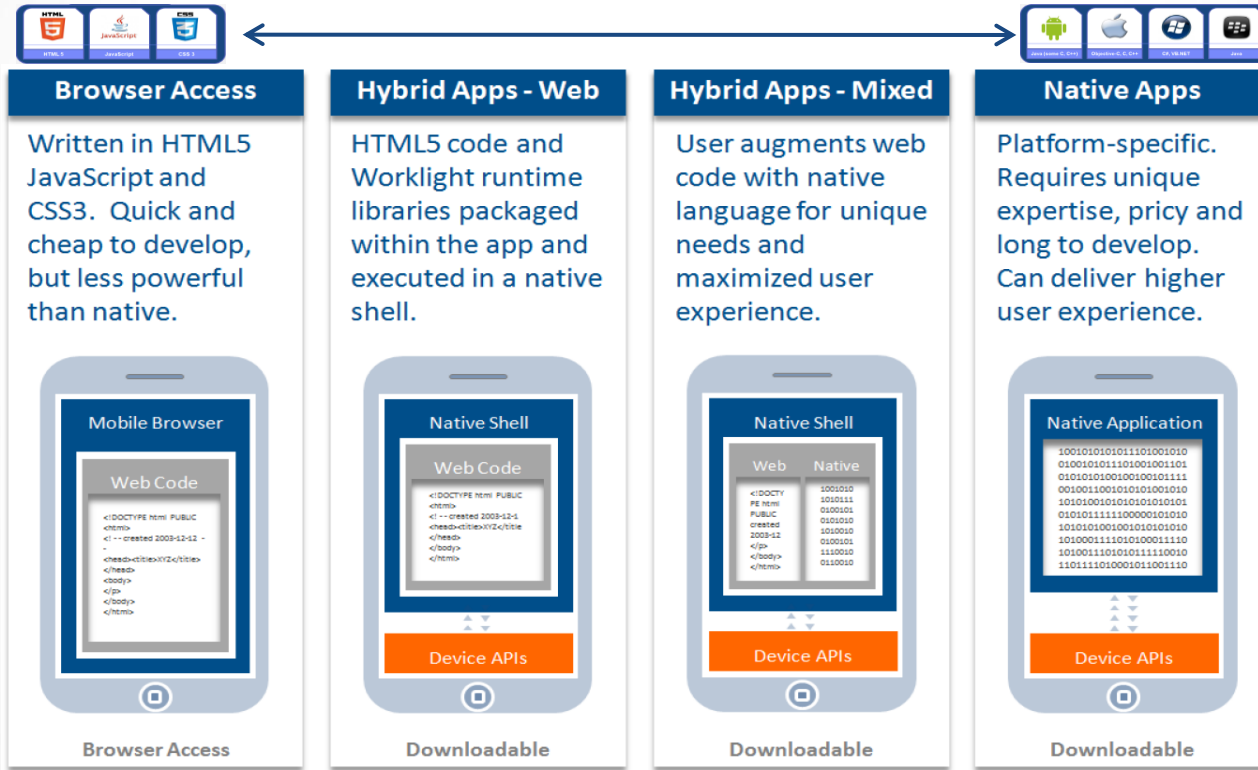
HTML 5 JavaScript CSS 3

Java (some C, C++) Objective-C, C, C++ C#, VB.NET Java

Browser Access

Written in HTML5 JavaScript and CSS3. Quick and cheap to develop, but less powerful than native.

Mobile Browser

Web Code

<!DOCTYPE html PUBLIC
<html>
<! - - created 2003-12-12 - -
<head><title>XYZ</title>
</head>
<body>
</p>
</body>
</html>

Browser Access

Hybrid Apps - Web

HTML5 code and Worklight runtime libraries packaged within the app and executed in a native shell.

Native Shell

Web Code

<!DOCTYPE html PUBLIC
<html>
<! - - created 2003-12-1
<head><title>XYZ</title
</head>
</body>
</html>

Device APIs

Downloadable

Hybrid Apps - Mixed

User augments web code with native language for unique needs and maximized user experience.

Native Shell

Web

<!DOCTY PE html PUBLIC created 2003-12
</p>
</body>
</html>

Native

1001010
1010111
0100101
0101010
1010010
0100101
1110010
0110010

Device APIs

Downloadable

Native Apps

Platform-specific. Requires unique expertise, pricy and long to develop. Can deliver higher user experience.

Native Application

1001010101011101001010
0100101011101001001101
0101010100100100101111
0010011001010101001010
1010100101010101010101
0101011111100000101010
1010101001001010101010
1010001110101000011110
1010011101010111110010
1101111010001011001110

Device APIs

Downloadable